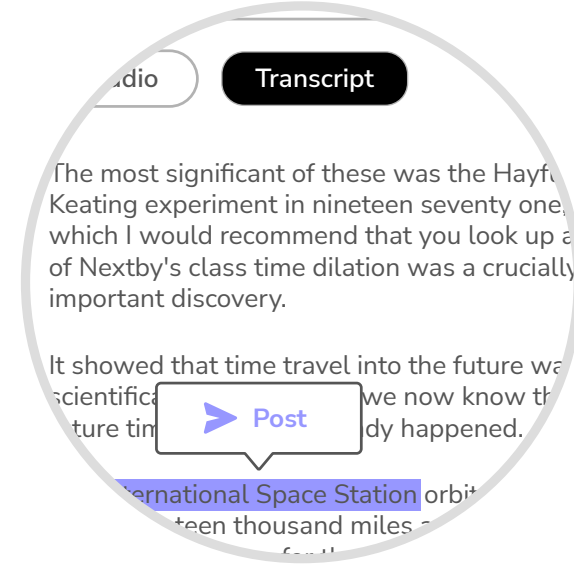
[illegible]dio

Transcript

The most significant of these was the Hayf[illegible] Keating experiment in nineteen seventy one, which I would recommend that you look up a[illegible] of Nextby's class time dilation was a crucially important discovery.

It showed that time travel into the future wa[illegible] scientifica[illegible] we now know th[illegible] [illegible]ture tim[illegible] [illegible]dy happened.

Post

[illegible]ternational Space Station orbit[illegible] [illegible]teen thousand miles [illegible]